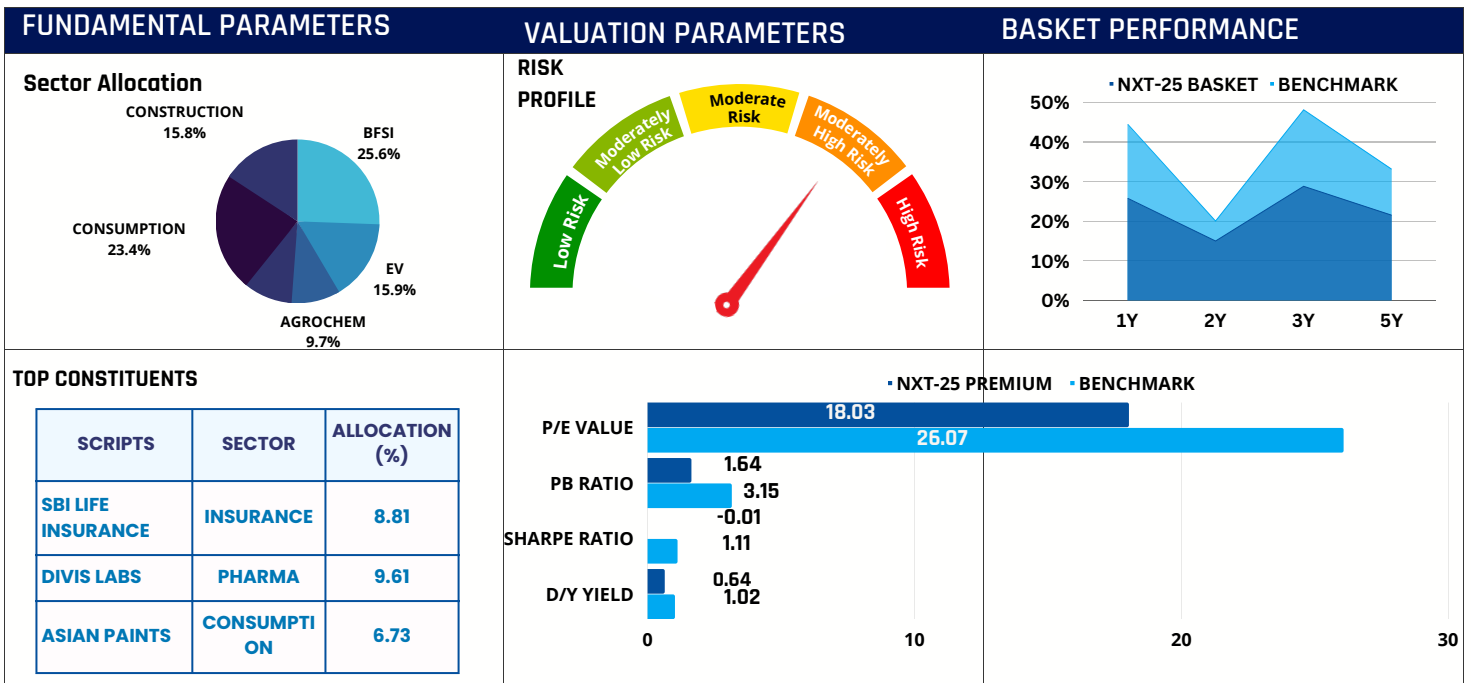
FUNDAMENTAL PARAMETERS

VALUATION PARAMETERS

BASKET PERFORMANCE

Sector Allocation

CONSTRUCTION 15.8%
BFSI 25.6%
CONSUMPTION 23.4%
EV 15.9%
AGROCHEM 9.7%

RISK PROFILE

Low Risk
Moderately Low Risk
Moderate Risk
Moderately High Risk
High Risk

NXT-25 BASKET BENCHMARK

50%
40%
30%
20%
10%
0%
1Y 2Y 3Y 5Y

TOP CONSTITUENTS

| SCRIPTS | SECTOR | ALLOCATION (%) |
|---|---|---|
| SBI LIFE INSURANCE | INSURANCE | 8.81 |
| DIVIS LABS | PHARMA | 9.61 |
| ASIAN PAINTS | CONSUMPTION | 6.73 |

NXT-25 PREMIUM BENCHMARK

P/E VALUE 18.03 26.07
PB RATIO 1.64 3.15
SHARPE RATIO -0.01 1.11
D/Y YIELD 0.64 1.02

0 10 20 30